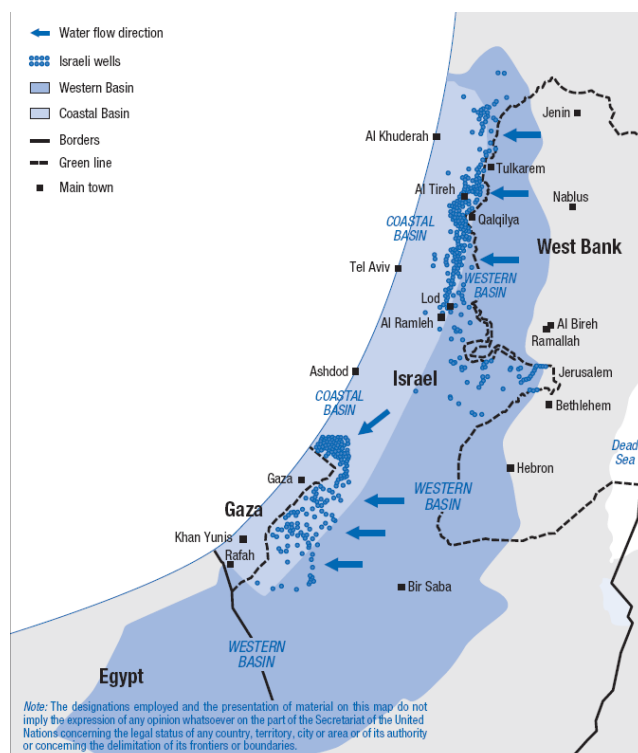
Water flow direction
Israeli wells
Western Basin
Coastal Basin
Borders
Green line
Main town

Jenin
Al Khuderah
Tulkarem
Al Tireh
Nablus
COASTAL BASIN
Qalqilya
West Bank
Tel Aviv
WESTERN BASIN
Lod
Al Ramleh
Al Bireh
Ramallah
Jerusalem
Ashdod
Israel
COASTAL BASIN
Bethlehem
Dead Sea
Hebron
Gaza
Gaza
WESTERN BASIN
Khan Yunis
Rafah
Bir Saba
WESTERN BASIN
Egypt

Note: The designations employed and the presentation of material on this map do not imply the expression of any opinion whatsoever on the part of the Secretariat of the United Nations concerning the legal status of any country, territory, city or area or of its authority or concerning the delimitation of its frontiers or boundaries.